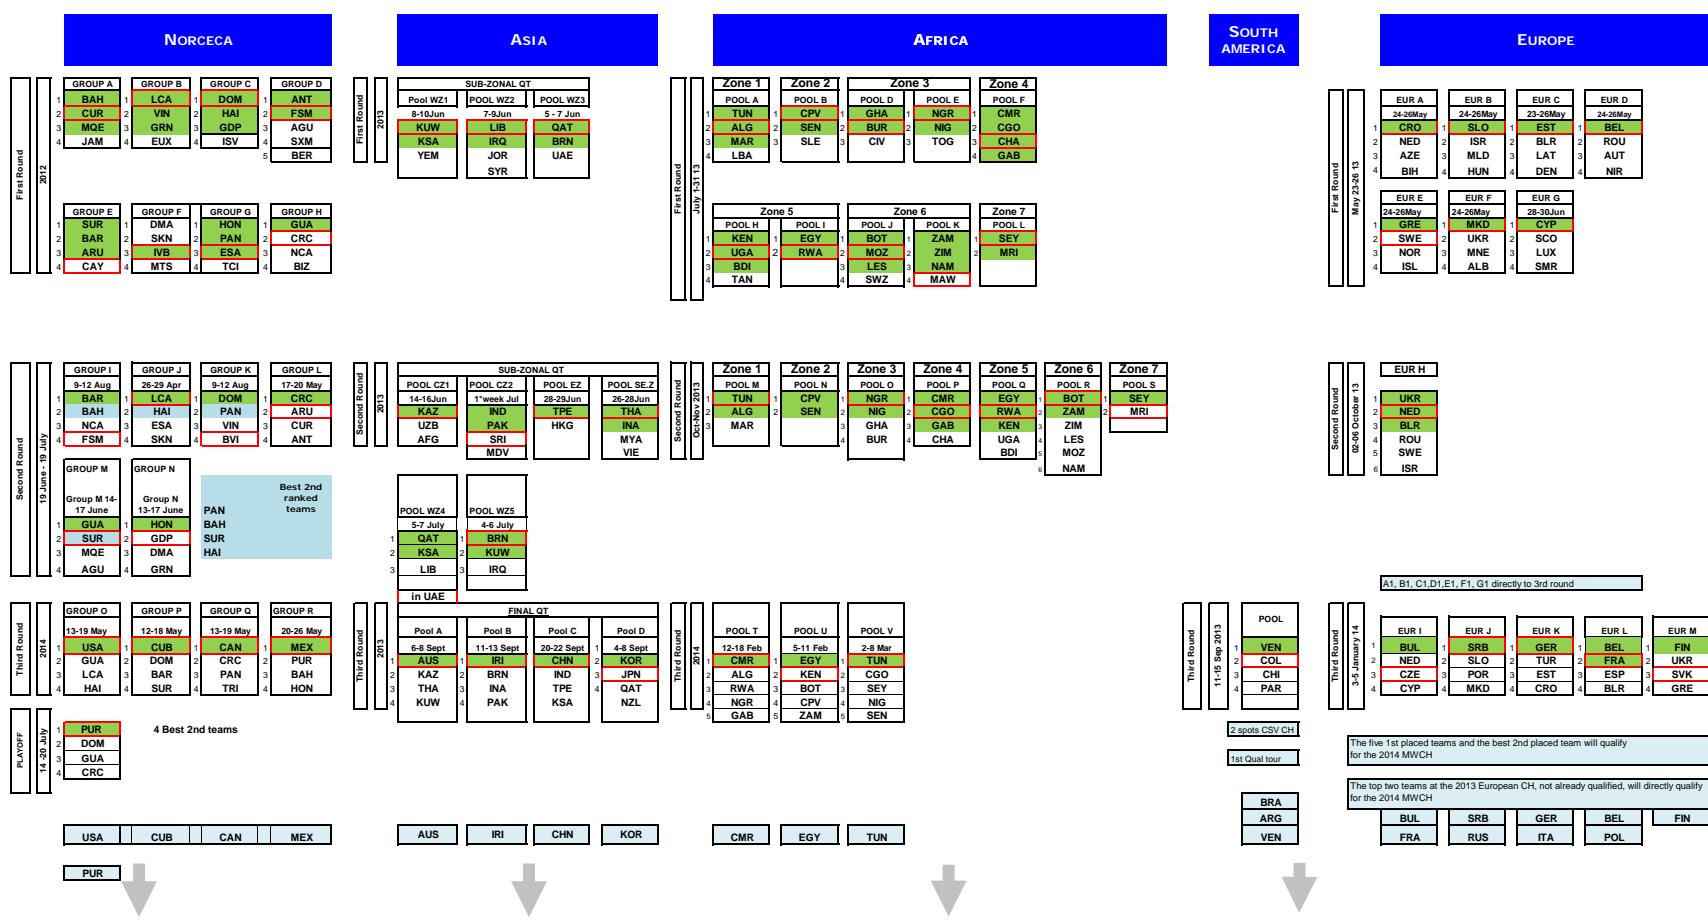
NORCECA

ASIA

AFRICA

SOUTH AMERICA

EUROPE

First Round 2012

| GROUP A | GROUP B | GROUP C | GROUP D |
|---|---|---|---|
| 1 BAH | 1 LCA | 1 DOM | 1 ANT |
| 2 CUR | 2 VIN | 2 HAI | 2 FSM |
| 3 MQE | 3 GRN | 3 GDP | 3 AGU |
| 4 JAM | 4 EUX | 4 ISV | 4 SXM |
| | | | 5 BER |

| GROUP E | GROUP F | GROUP G | GROUP H |
|---|---|---|---|
| 1 SUR | 1 DMA | 1 HON | 1 GUA |
| 2 BAR | 2 SKN | 2 PAN | 2 CRC |
| 3 ARU | 3 IVB | 3 ESA | 3 NCA |
| 4 CAY | 4 MTS | 4 TCI | 4 BIZ |

First Round 2013

SUB-ZONAL QT

| POOL WZ1 | POOL WZ2 | POOL WZ3 |
|---|---|---|
| 8-10Jun | 7-9Jun | 5 - 7 Jun |
| KUW | LIB | QAT |
| KSA | IRQ | BRN |
| YEM | JOR | UAE |
| | SYR | |

First Round July 1-31 13

| Zone 1 | Zone 2 | Zone 3 | | Zone 4 |
|---|---|---|---|---|
| POOL A | POOL B | POOL D | POOL E | POOL F |
| 1 TUN | 1 CPV | 1 GHA | 1 NGR | 1 CMR |
| 2 ALG | 2 SEN | 2 BUR | 2 NIG | 2 CGO |
| 3 MAR | 3 SLE | 3 CIV | 3 TOG | 3 CHA |
| 4 LBA | | | | 4 GAB |

| Zone 5 | | Zone 6 | | Zone 7 |
|---|---|---|---|---|
| POOL H | POOL I | POOL J | POOL K | POOL L |
| 1 KEN | 1 EGY | 1 BOT | 1 ZAM | 1 SEY |
| 2 UGA | 2 RWA | 2 MOZ | 2 ZIM | 2 MRI |
| 3 BDI | | 3 LES | 3 NAM | |
| 4 TAN | | 4 SWZ | 4 MAW | |

First Round May 23-26 13

| EUR A | EUR B | EUR C | EUR D |
|---|---|---|---|
| 24-26May | 24-26May | 23-26May | 24-26May |
| 1 CRO | 1 SLO | 1 EST | 1 BEL |
| 2 NED | 2 ISR | 2 BLR | 2 ROU |
| 3 AZE | 3 MLD | 3 LAT | 3 AUT |
| 4 BIH | 4 HUN | 4 DEN | 4 NIR |

| EUR E | EUR F | EUR G |
|---|---|---|
| 24-26May | 24-26May | 28-30Jun |
| 1 GRE | 1 MKD | 1 CYP |
| 2 SWE | 2 UKR | 2 SCO |
| 3 NOR | 3 MNE | 3 LUX |
| 4 ISL | 4 ALB | 4 SMR |

Second Round 19 June - 19 July

| GROUP I | GROUP J | GROUP K | GROUP L |
|---|---|---|---|
| 9-12 Aug | 26-29 Apr | 9-12 Aug | 17-20 May |
| 1 BAR | 1 LCA | 1 DOM | 1 CRC |
| 2 BAH | 2 HAI | 2 PAN | 2 ARU |
| 3 NCA | 3 ESA | 3 VIN | 3 CUR |
| 4 FSM | 4 SKN | 4 BVI | 4 ANT |

| GROUP M | GROUP N |
|---|---|
| Group M 14-17 June | Group N 13-17 June |
| 1 GUA | 1 HON |
| 2 SUR | 2 GDP |
| 3 MQE | 3 DMA |
| 4 AGU | 4 GRN |

Best 2nd ranked teams
PAN
BAH
SUR
HAI

Second Round 2013

SUB-ZONAL QT

| POOL CZ1 | POOL CZ2 | POOL EZ | POOL SE.Z |
|---|---|---|---|
| 14-16Jun | 1°week Jul | 28-29Jun | 26-28Jun |
| KAZ | IND | TPE | THA |
| UZB | PAK | HKG | INA |
| AFG | SRI | | MYA |
| | MDV | | VIE |

| POOL WZ4 | POOL WZ5 |
|---|---|
| 5-7 July | 4-6 July |
| 1 QAT | 1 BRN |
| 2 KSA | 2 KUW |
| 3 LIB | 3 IRQ |
| in UAE | |

Second Round Oct-Nov 2013

| Zone 1 | Zone 2 | Zone 3 | Zone 4 | Zone 5 | Zone 6 | Zone 7 |
|---|---|---|---|---|---|---|
| POOL M | POOL N | POOL O | POOL P | POOL Q | POOL R | POOL S |
| 1 TUN | 1 CPV | 1 NGR | 1 CMR | 1 EGY | 1 BOT | 1 SEY |
| 2 ALG | 2 SEN | 2 NIG | 2 CGO | 2 RWA | 2 ZAM | 2 MRI |
| 3 MAR | | 3 GHA | 3 GAB | 3 KEN | 3 ZIM | |
| | | 4 BUR | 4 CHA | 4 UGA | 4 LES | |
| | | | | 5 BDI | 5 MOZ | |
| | | | | | 6 NAM | |

Second Round 02-06 October 13

EUR H
1 UKR
2 NED
3 BLR
4 ROU
5 SWE
6 ISR

A1, B1, C1,D1,E1, F1, G1 directly to 3rd round

Third Round 2014

| GROUP O | GROUP P | GROUP Q | GROUP R |
|---|---|---|---|
| 13-19 May | 12-18 May | 13-19 May | 20-26 May |
| 1 USA | 1 CUB | 1 CAN | 1 MEX |
| 2 GUA | 2 DOM | 2 CRC | 2 PUR |
| 3 LCA | 3 BAR | 3 PAN | 3 BAH |
| 4 HAI | 4 SUR | 4 TRI | 4 HON |

PLAYOFF 14 -20 July
1 PUR
2 DOM
3 GUA
4 CRC

4 Best 2nd teams

Third Round 2013

FINAL QT

| Pool A | Pool B | Pool C | Pool D |
|---|---|---|---|
| 6-8 Sept | 11-13 Sept | 20-22 Sept | 4-8 Sept |
| 1 AUS | 1 IRI | 1 CHN | 1 KOR |
| 2 KAZ | 2 BRN | 2 IND | 2 JPN |
| 3 THA | 3 INA | 3 TPE | 3 QAT |
| 4 KUW | 4 PAK | 4 KSA | 4 NZL |

Third Round 2014

| POOL T | POOL U | POOL V |
|---|---|---|
| 12-18 Feb | 5-11 Feb | 2-8 Mar |
| 1 CMR | 1 EGY | 1 TUN |
| 2 ALG | 2 KEN | 2 CGO |
| 3 RWA | 3 BOT | 3 SEY |
| 4 NGR | 4 CPV | 4 NIG |
| 5 GAB | 5 ZAM | 5 SEN |

Third Round 11-15 Sep 2013

POOL
1 VEN
2 COL
3 CHI
4 PAR

2 spots CSV CH
1st Qual tour

Third Round 3-5 January 14

| EUR I | EUR J | EUR K | EUR L | EUR M |
|---|---|---|---|---|
| 1 BUL | 1 SRB | 1 GER | 1 BEL | 1 FIN |
| 2 NED | 2 SLO | 2 TUR | 2 FRA | 2 UKR |
| 3 CZE | 3 POR | 3 EST | 3 ESP | 3 SVK |
| 4 CYP | 4 MKD | 4 CRO | 4 BLR | 4 GRE |

The five 1st placed teams and the best 2nd placed team will qualify for the 2014 MWCH

The top two teams at the 2013 European CH, not already qualified, will directly qualify for the 2014 MWCH

USA CUB CAN MEX
PUR

AUS IRI CHN KOR

CMR EGY TUN

BRA
ARG
VEN

BUL SRB GER BEL FIN
FRA RUS ITA POL